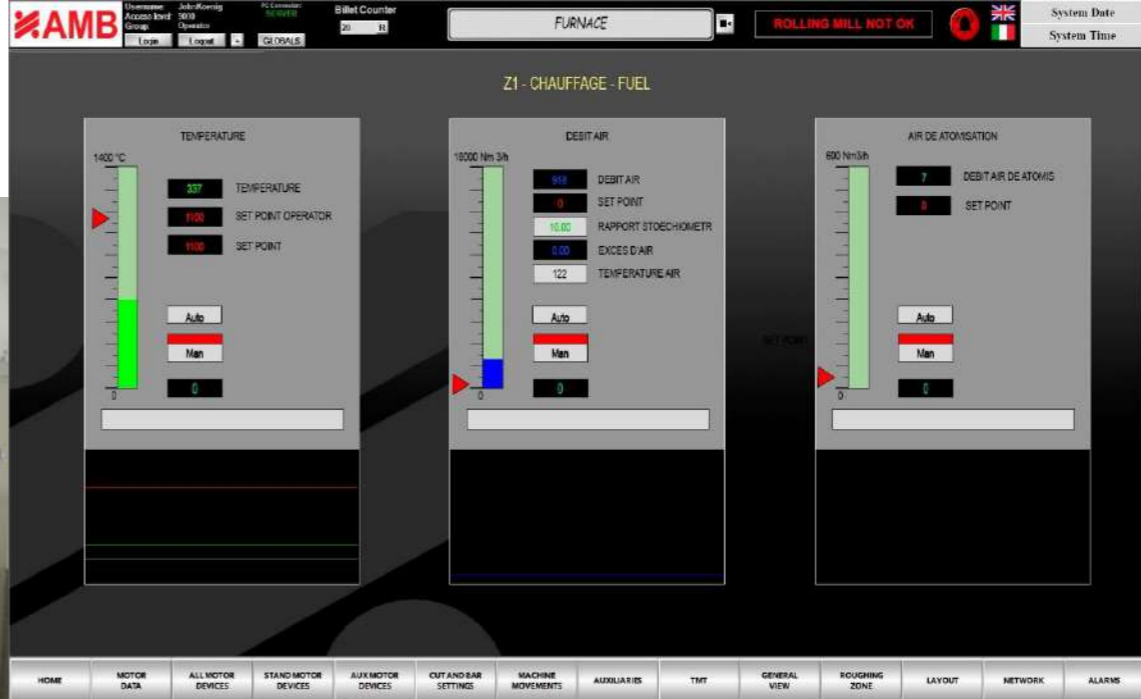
AMB

Username JohnKoenig
Access level 9010
Group Operator

Login Logout GLOBALS

PC Connection SERVER

Billet Counter
20 R

FURNACE

ROLLING MILL NOT OK

System Date
System Time

Z1 - CHAUFFAGE - FUEL

TEMPERATURE
1400 °C
337 TEMPERATURE
1100 SET POINT OPERATOR
1100 SET POINT
Auto
Man
0
0

DEBIT AIR
18000 Nm 3/h
918 DEBIT AIR
0 SET POINT
10.00 RAPPORT STOECHIOMETR
0.00 EXCES D'AIR
122 TEMPERATURE AIR
Auto
Man
0
0

SET POINT

AIR DE ATOMISATION
600 Nm3/h
7 DEBIT AIR DE ATOMIS
0 SET POINT
Auto
Man
0
0

HOME
MOTOR DATA
ALL MOTOR DEVICES
STAND MOTOR DEVICES
AUX MOTOR DEVICES
CUT AND BAR SETTINGS
MACHINE MOVEMENTS
AUXILIARIES
TMT
GENERAL VIEW
ROUGHING ZONE
LAYOUT
NETWORK
ALARMS